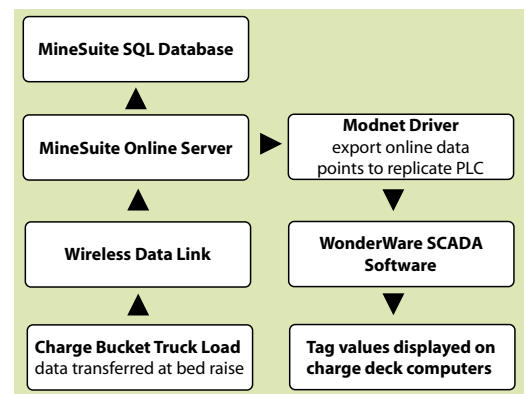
MineSuite SQL Database

MineSuite Online Server

Wireless Data Link

Charge Bucket Truck Load
data transferred at bed raise

Modnet Driver
export online data points to replicate PLC

WonderWare SCADA Software

Tag values displayed on charge deck computers